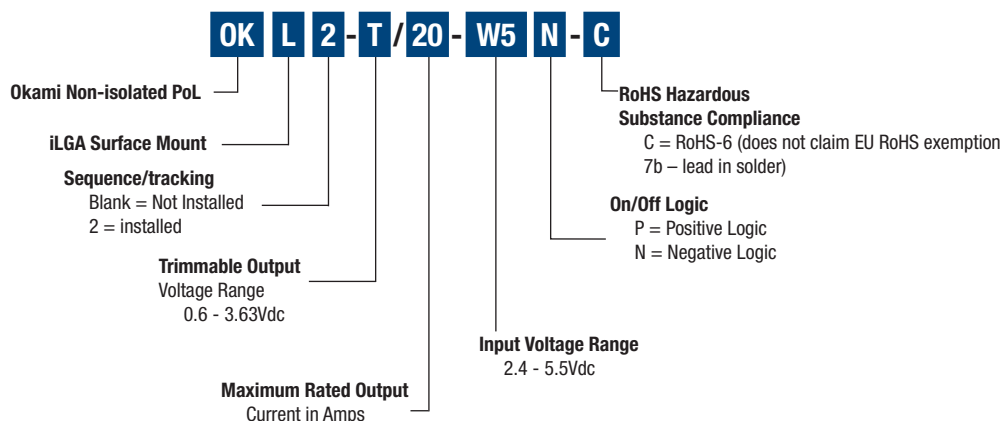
OK L 2 - T / 20 - W5 N - C

Okami Non-isolated PoL

iLGA Surface Mount

Sequence/tracking
Blank = Not Installed
2 = installed

Trimmable Output
Voltage Range
0.6 - 3.63Vdc

Maximum Rated Output
Current in Amps

Input Voltage Range
2.4 - 5.5Vdc

On/Off Logic
P = Positive Logic
N = Negative Logic

RoHS Hazardous
Substance Compliance
C = RoHS-6 (does not claim EU RoHS exemption
7b – lead in solder)